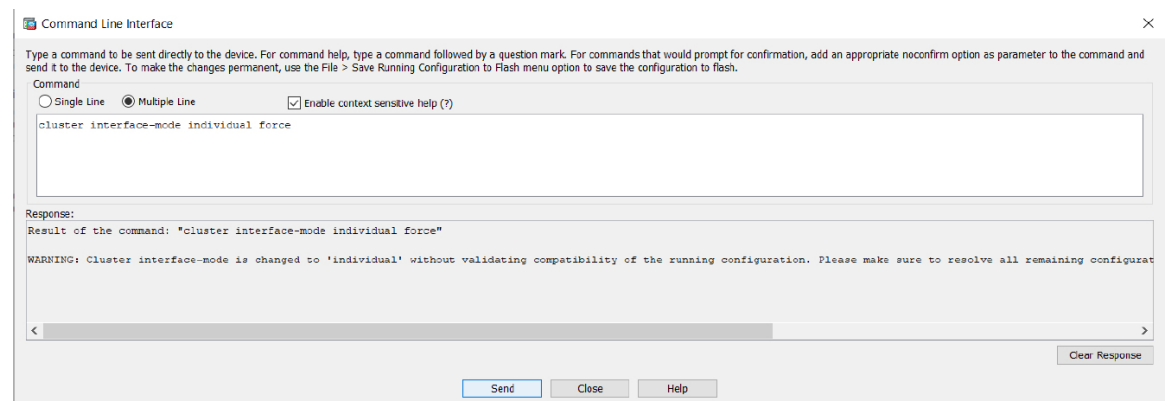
Command Line Interface

Type a command to be sent directly to the device. For command help, type a command followed by a question mark. For commands that would prompt for confirmation, add an appropriate noconfirm option as parameter to the command and send it to the device. To make the changes permenent, use the File > Save Running Configuration to Flash menu option to save the configuration to flash.

Command

Single Line

Multiple Line

Enable context sensitive help (?)

cluster interface-mode individual force

Response:

Result of the command: "cluster interface-mode individual force"

WARNING: Cluster interface-mode is changed to 'individual' without validating compatibility of the running configuration. Please make sure to resolve all remaining configurat

Clear Response

Send

Close

Help